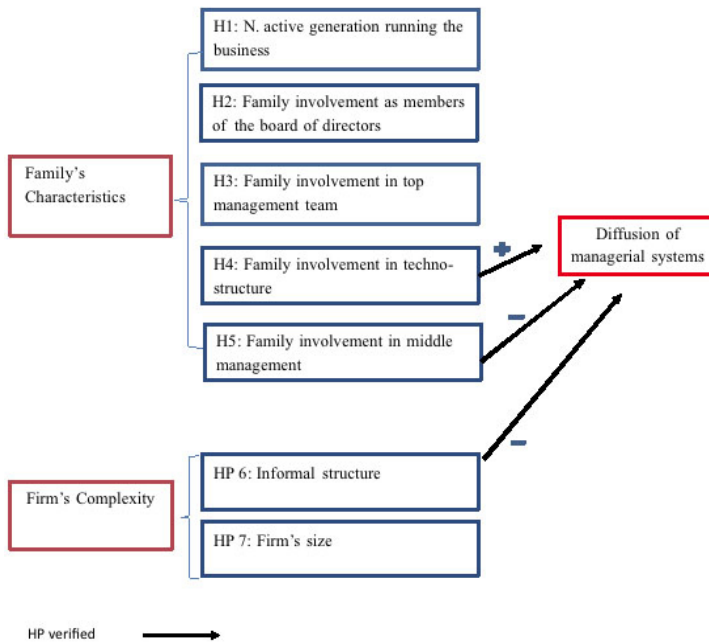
Family's Characteristics

H1: N. active generation running the business

H2: Family involvement as members of the board of directors

H3: Family involvement in top management team

H4: Family involvement in techno-structure

H5: Family involvement in middle management

+

−

Diffusion of managerial systems

Firm's Complexity

HP 6: Informal structure

HP 7: Firm's size

−

HP verified